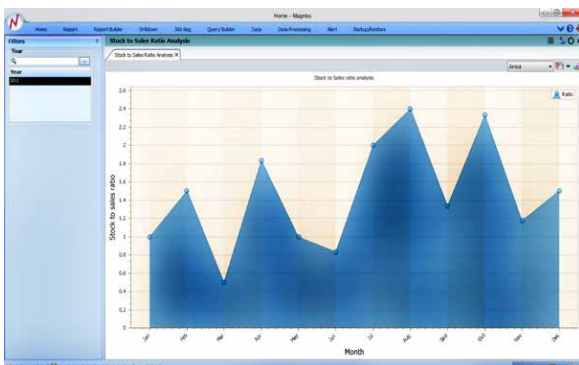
Home - Magnios

Home Report Report Builder Drilldown 360 deg Query Builder Cube Data Processing Alert Backup/Restore

Filters

Year

Year

2011

Stock to Sales Ratio Analysis

Stock to Sales Ratio Analysis ×

Area

Stock to Sales ratio analysis

Ratio

2.6
2.4
2.2
2
1.8
1.6
1.4
1.2
1
0.8
0.6
0.4
0.2
0

Stock to sales ratio

Jan Feb Mar Apr May Jun Jul Aug Sep Oct Nov Dec

Month